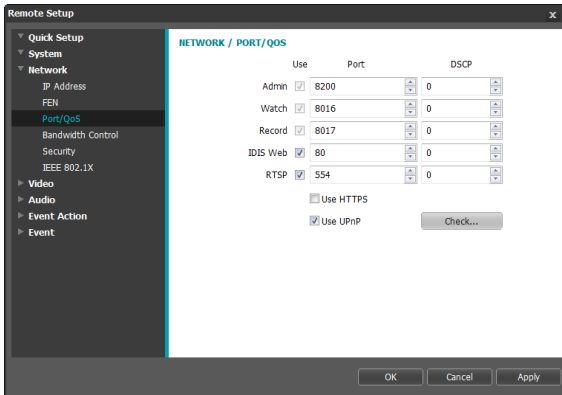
Remote Setup
x

Quick Setup
System
Network
IP Address
FEN
Port/QoS
Bandwidth Control
Security
IEEE 802.1X
Video
Audio
Event Action
Event

NETWORK / PORT/QOS

| | Use | Port | DSCP |
|---|---|---|---|
| Admin | | 8200 | 0 |
| Watch | | 8016 | 0 |
| Record | | 8017 | 0 |
| IDIS Web | | 80 | 0 |
| RTSP | | 554 | 0 |

Use HTTPS
Use UPnP
Check...

OK
Cancel
Apply